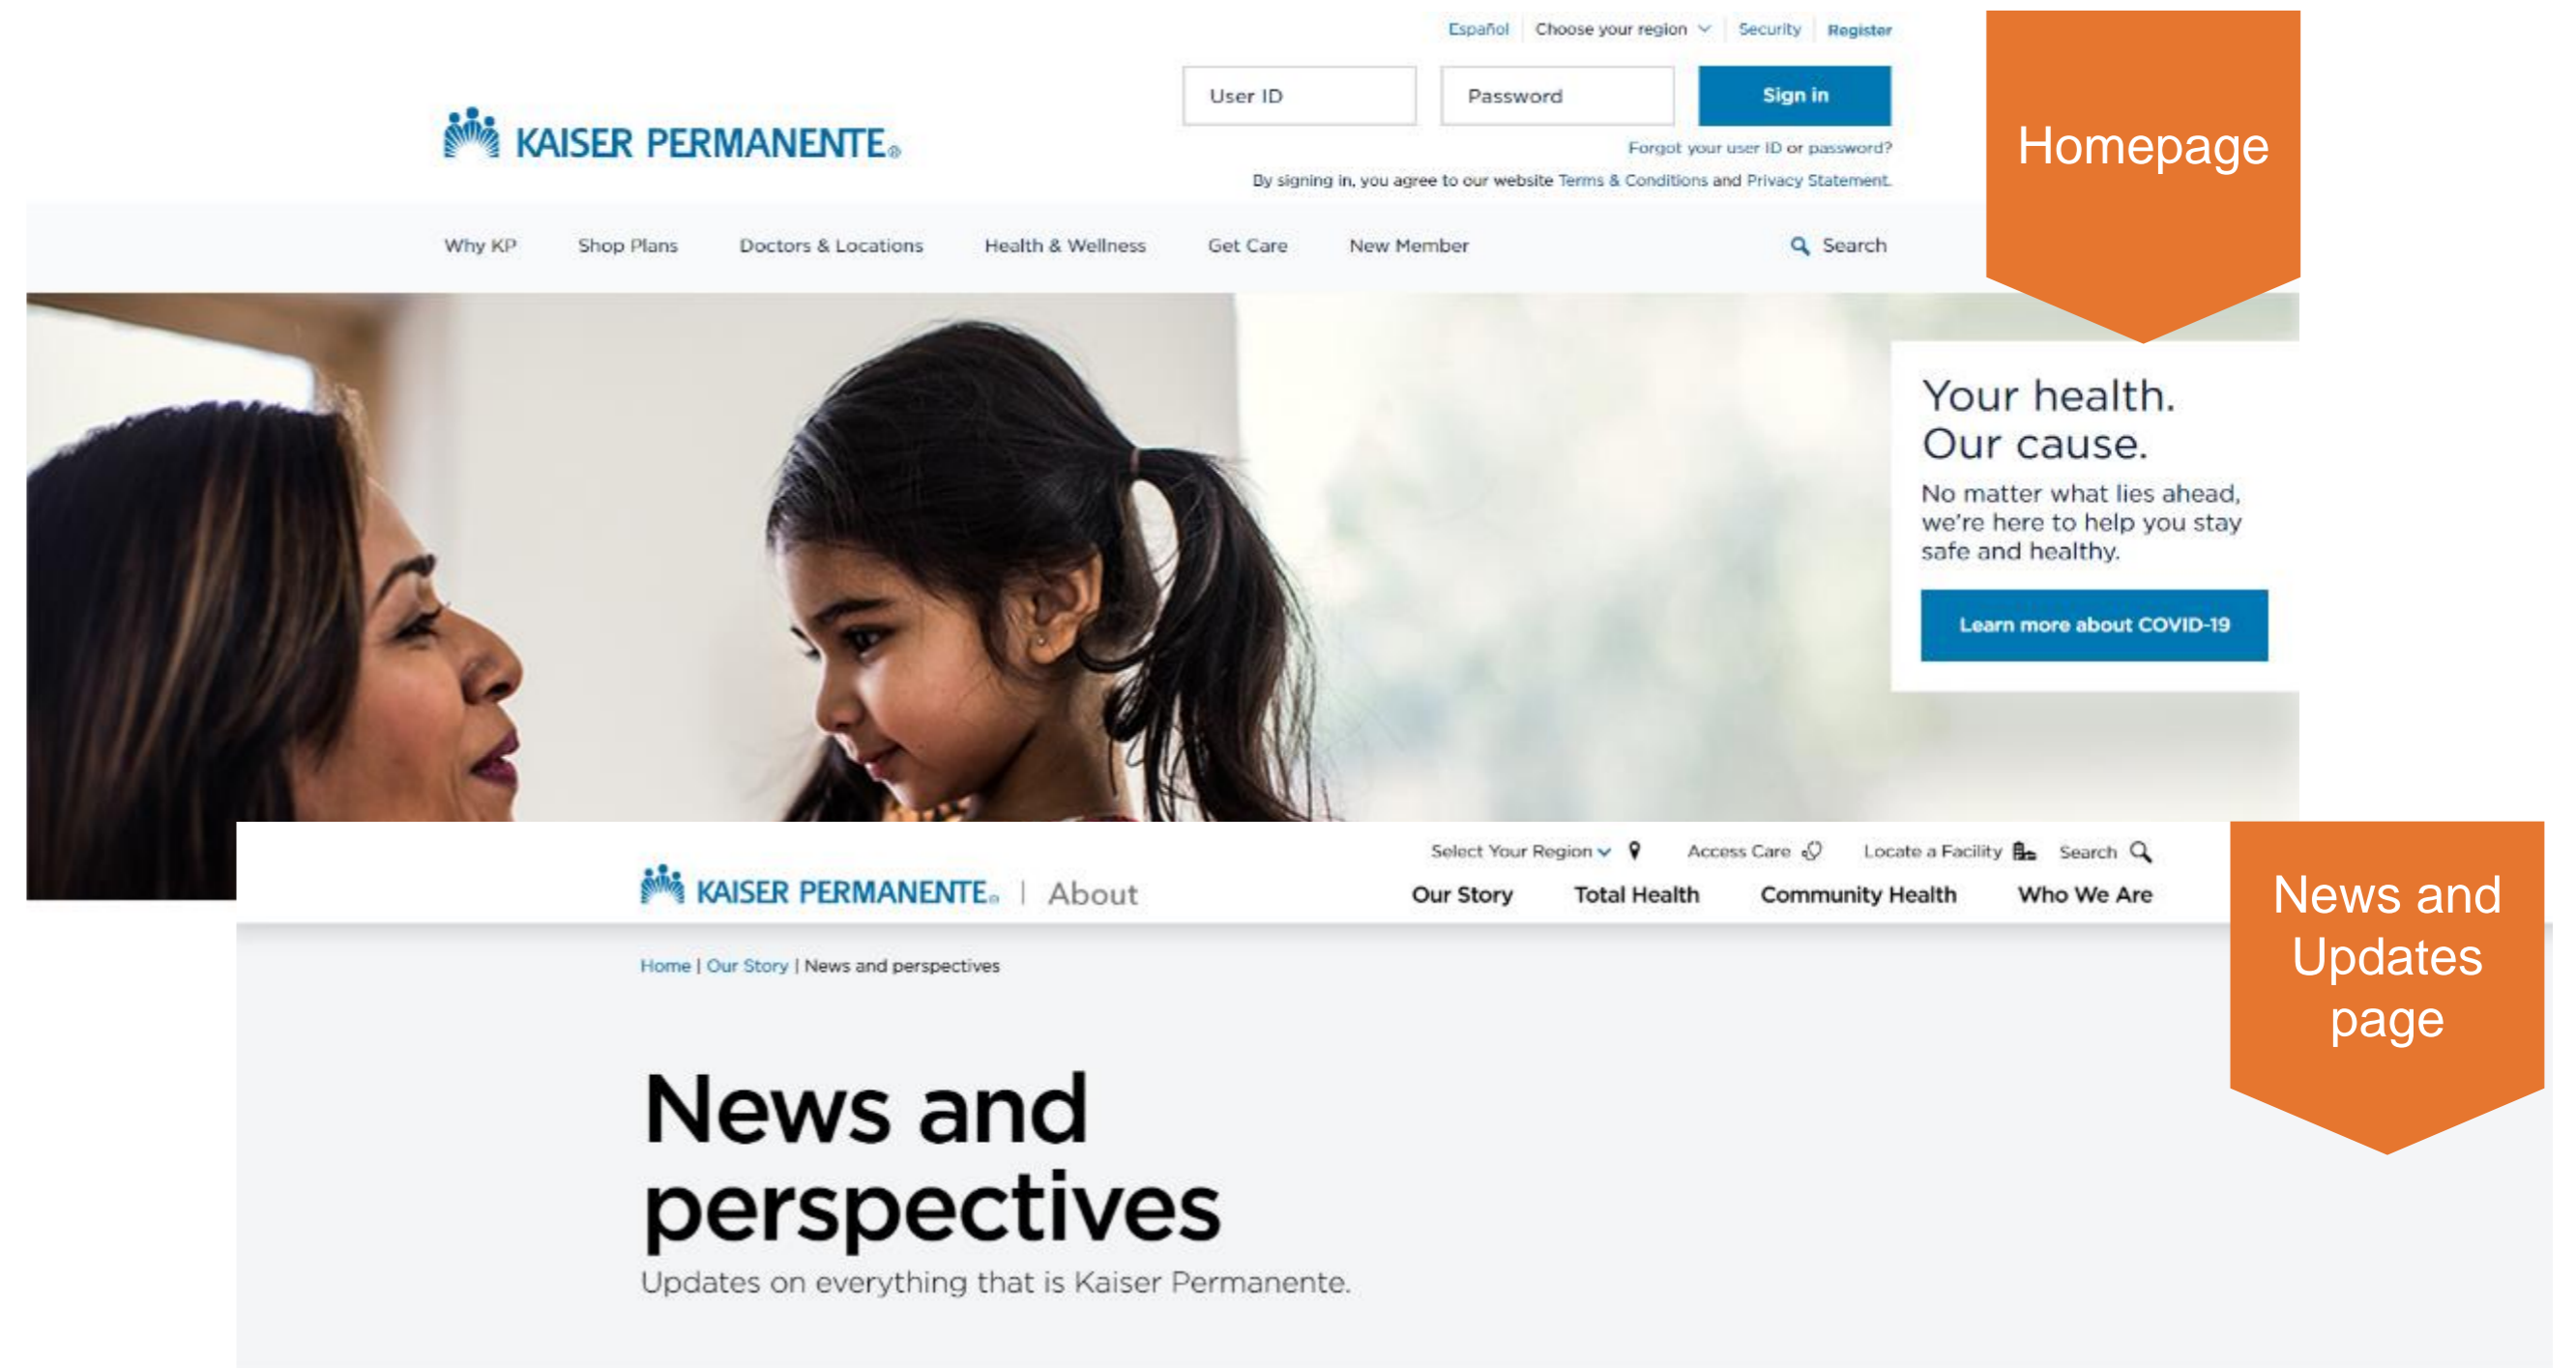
Español | Choose your region | Security | Register

KAISER PERMANENTE®

User ID

Password

Sign in

Forgot your user ID or password?

By signing in, you agree to our website Terms & Conditions and Privacy Statement.

Why KP Shop Plans Doctors & Locations Health & Wellness Get Care New Member Search

Homepage

Your health. Our cause.

No matter what lies ahead, we're here to help you stay safe and healthy.

Learn more about COVID-19

Select Your Region Access Care Locate a Facility Search

KAISER PERMANENTE® | About

Our Story Total Health Community Health Who We Are

News and Updates page

Home | Our Story | News and perspectives

News and perspectives

Updates on everything that is Kaiser Permanente.